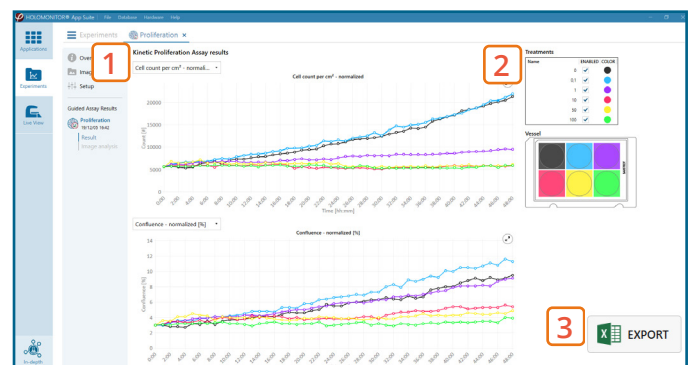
HOLOMONITOR® App Suite File Database Hardware Help

Applications

Experiments

Live View

In-depth

Experiments Proliferation ×

1

Over

Imag

Setup

Guided Assay Results

Proliferation
19/12/03 16:42

Result

Image analysis

Kinetic Proliferation Assay results

Cell count per cm² - normali...

Cell count per cm² - normalized

Count [#]

20000

15000

10000

5000

0

0:00 2:00 4:00 6:00 8:00 10:00 12:00 14:00 16:00 18:00 20:00 22:00 24:00 26:00 28:00 30:00 32:00 34:00 36:00 38:00 40:00 42:00 44:00 46:00 48:00

Time [hh:mm]

Confluence - normalized [%]

Confluence - normalized [%]

Confluence [%]

14

12

10

8

6

4

2

0:00 2:00 4:00 6:00 8:00 10:00 12:00 14:00 16:00 18:00 20:00 22:00 24:00 26:00 28:00 30:00 32:00 34:00 36:00 38:00 40:00 42:00 44:00 46:00 48:00

2

Treatments

| Name | ENABLED | COLOR |
|---|---|---|
| 0 | ✓ | |
| 0.1 | ✓ | |
| 1 | ✓ | |
| 10 | ✓ | |
| 50 | ✓ | |
| 100 | ✓ | |

Vessel

3

EXPORT